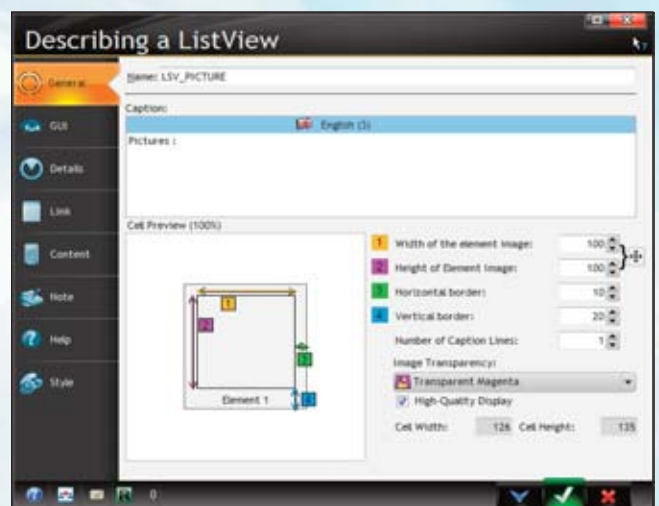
Describing a ListView

General
GUI
Details
Link
Content
Note
Help
Style

Name: LSV_PICTURE

Caption:

English (3)

Pictures :

Cell Preview (100%)

1
2
3
4
Element 1

1 Width of the element image: 100
2 Height of Element image: 100
3 Horizontal border: 10
4 Vertical border: 20
Number of Caption Lines: 1
Image Transparency:
Transparent Magenta
High-Quality Display
Cell Width: 126 Cell Height: 135

0